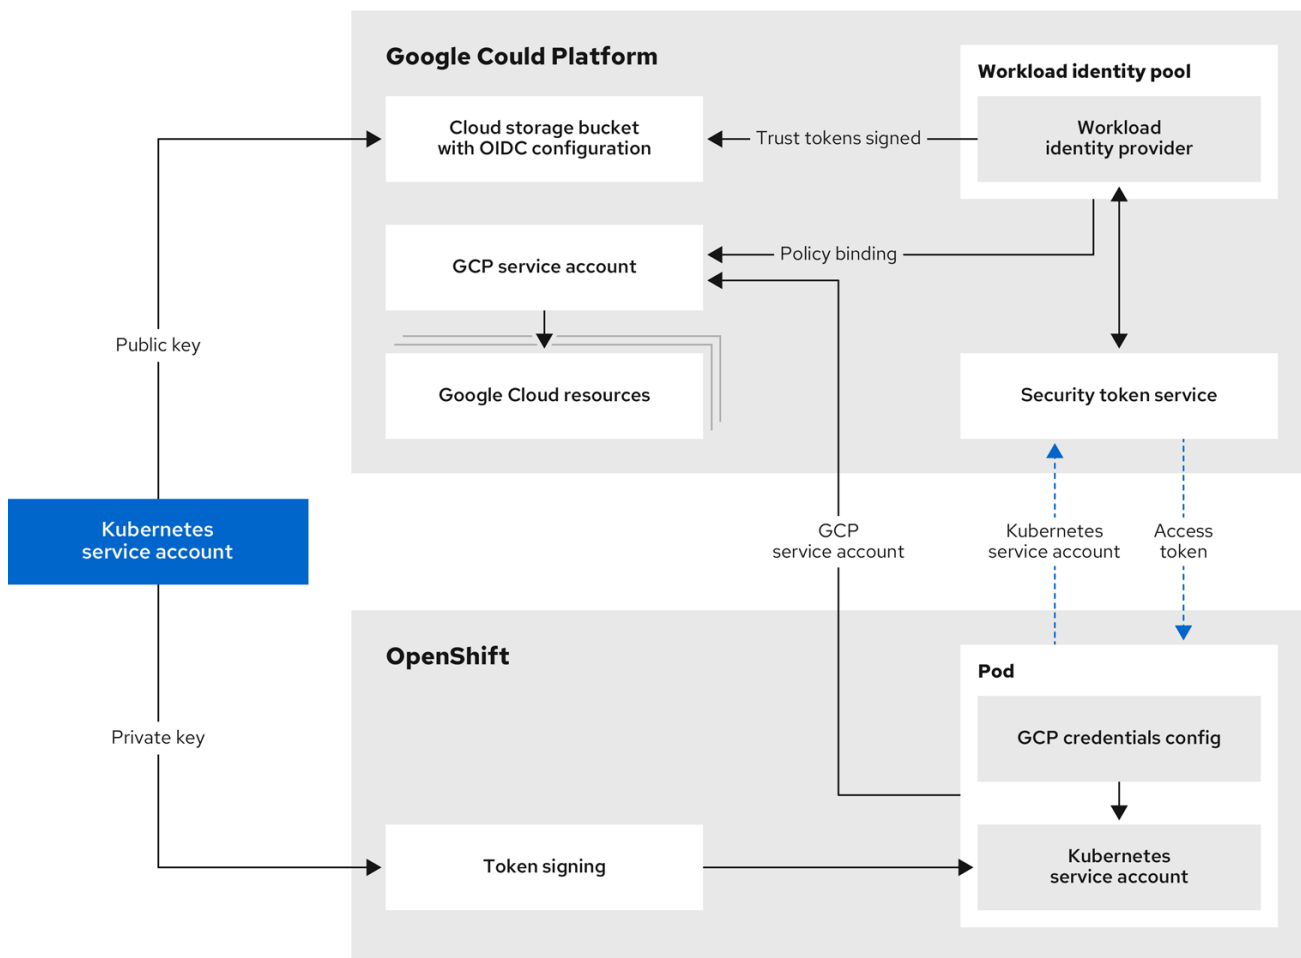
Google Could Platform

Workload identity pool

Cloud storage bucket with OIDC configuration

Trust tokens signed

Workload identity provider

GCP service account

Policy binding

Public key

Google Cloud resources

Security token service

Kubernetes service account

GCP service account

Kubernetes service account

Access token

OpenShift

Pod

GCP credentials config

Private key

Token signing

Kubernetes service account